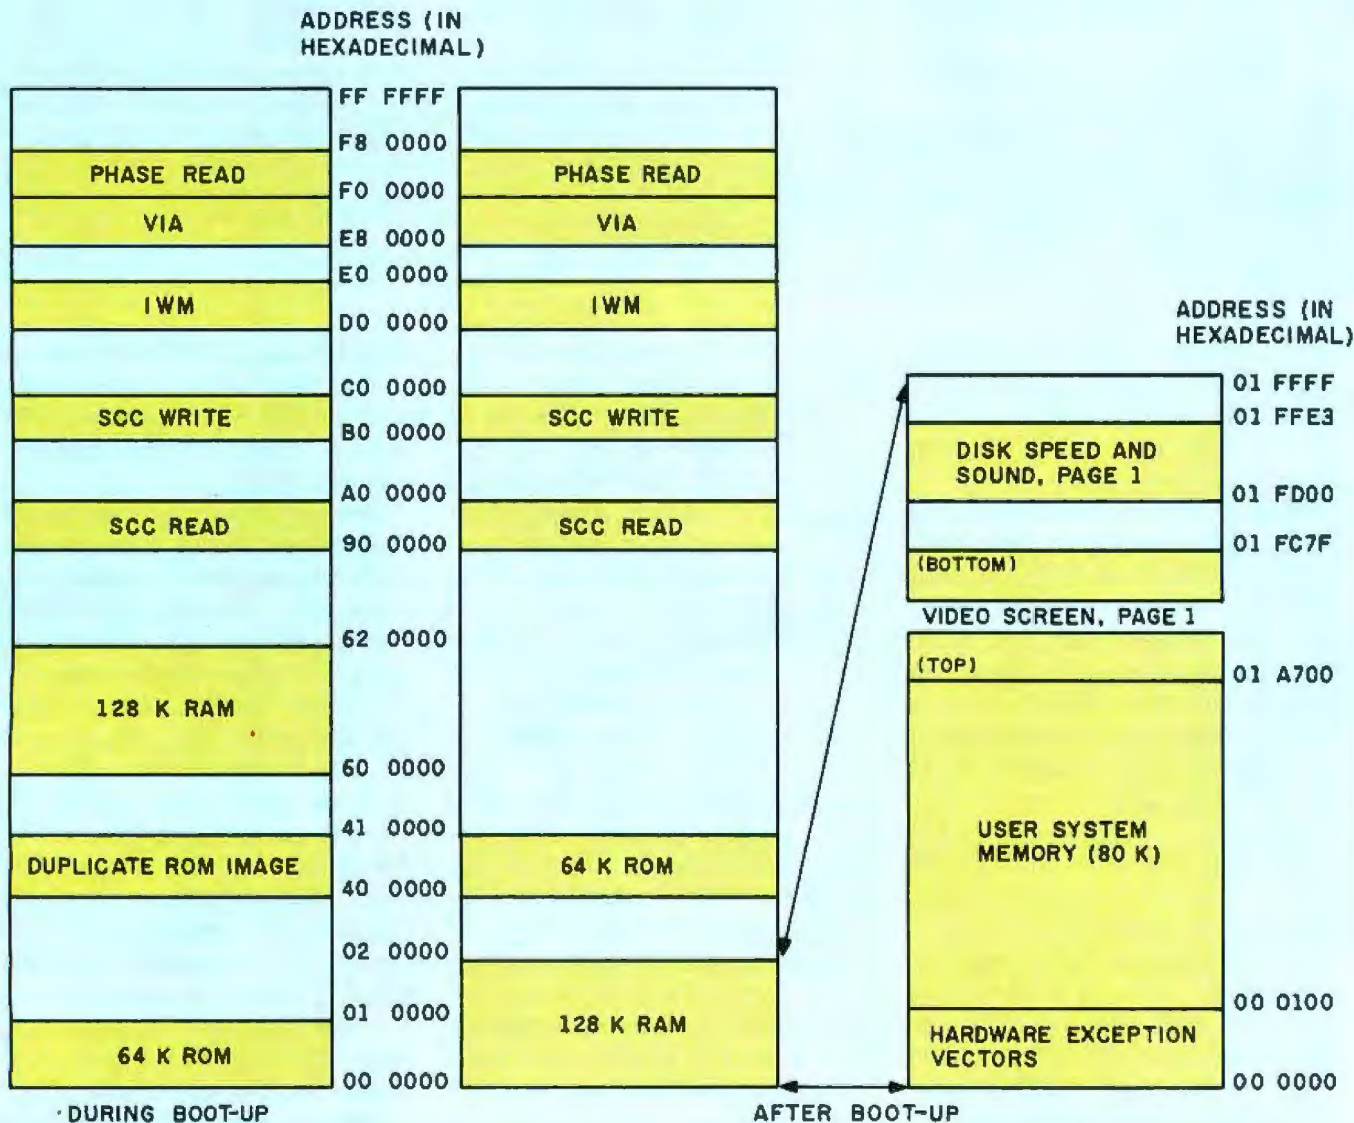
ADDRESS (IN HEXADECIMAL)

FF FFFF
F8 0000
PHASE READ
F0 0000
VIA
E8 0000
E0 0000
IWM
D0 0000
C0 0000
SCC WRITE
B0 0000
A0 0000
SCC READ
90 0000
62 0000
128 K RAM
60 0000
41 0000
DUPLICATE ROM IMAGE
40 0000
02 0000
01 0000
64 K ROM
00 0000
DURING BOOT-UP

PHASE READ
VIA
IWM
SCC WRITE
SCC READ
64 K ROM
128 K RAM

ADDRESS (IN HEXADECIMAL)

01 FFFF
01 FFE3
DISK SPEED AND SOUND, PAGE 1
01 FD00
01 FC7F
(BOTTOM)
VIDEO SCREEN, PAGE 1
(TOP)
01 A700
USER SYSTEM MEMORY (80 K)
00 0100
HARDWARE EXCEPTION VECTORS
00 0000

AFTER BOOT-UP